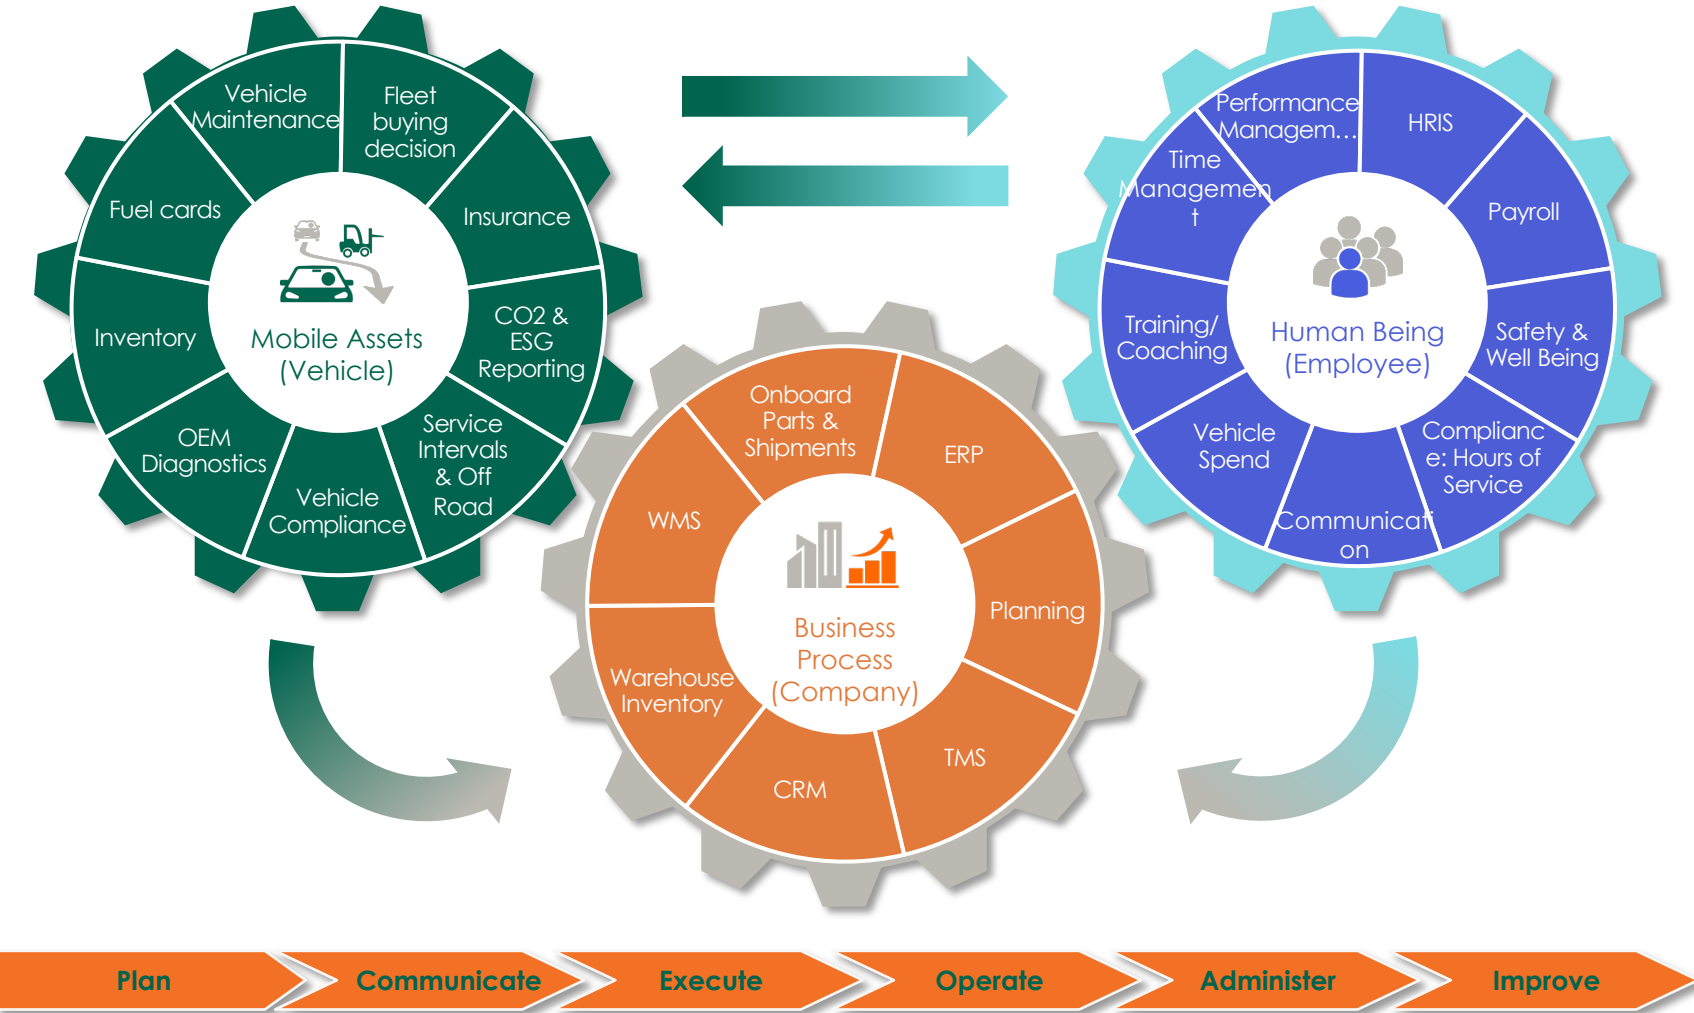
Vehicle Maintenance

Fleet buying decision

Insurance

CO2 & ESG Reporting

Service Intervals & Off Road

Vehicle Compliance

OEM Diagnostics

Inventory

Fuel cards

Mobile Assets (Vehicle)

Performance Managem…

HRIS

Payroll

Safety & Well Being

Complianc e: Hours of Service

Communicati on

Vehicle Spend

Training/ Coaching

Time Managemen t

Human Being (Employee)

Onboard Parts & Shipments

ERP

Planning

TMS

CRM

Warehouse Inventory

WMS

Business Process (Company)

Plan

Communicate

Execute

Operate

Administer

Improve